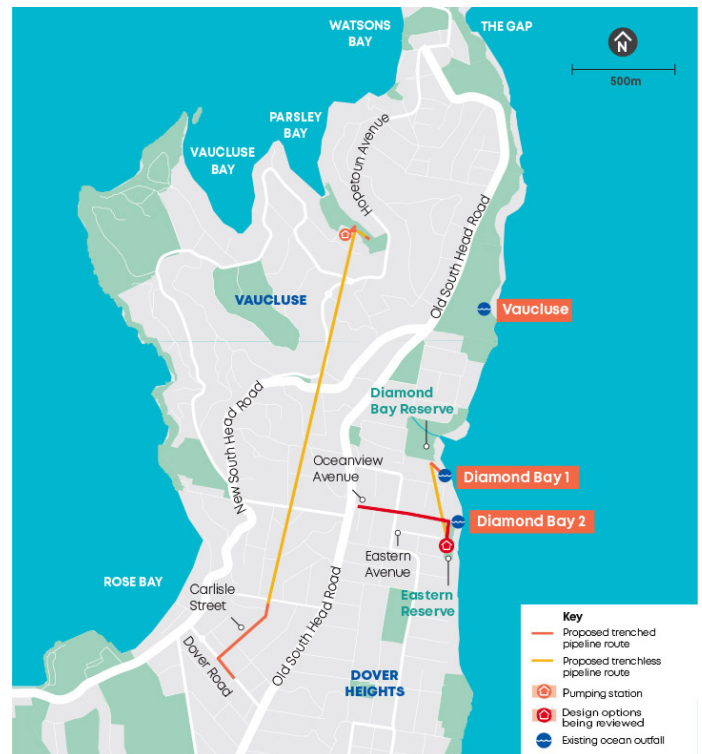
WATSONS BAY

THE GAP

N

500m

PARSLEY BAY

VAUCLUSE BAY

Hopetoun Avenue

Old South Head Road

VAUCLUSE

Vaucluse

New South Head Road

Diamond Bay Reserve

Oceanview Avenue

Diamond Bay 1

Diamond Bay 2

Eastern Avenue

ROSE BAY

Carlisle Street

Eastern Reserve

Dover Road

Old South Head Road

DOVER HEIGHTS

Key

Proposed trenched pipeline route

Proposed trenchless pipeline route

Pumping station

Design options being reviewed

Existing ocean outfall